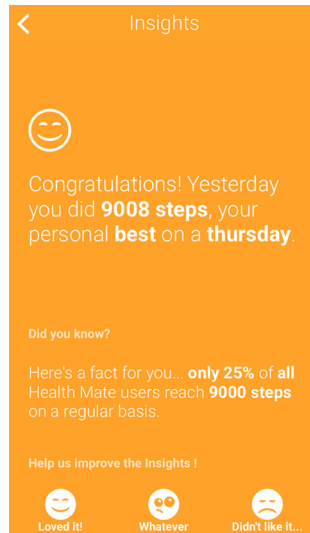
Insights

Congratulations! Yesterday you did 9008 steps, your personal best on a thursday.

Did you know?

Here's a fact for you... only 25% of all Health Mate users reach 9000 steps on a regular basis.

Help us improve the Insights !

Loved it!

Whatever

Didn't like it...